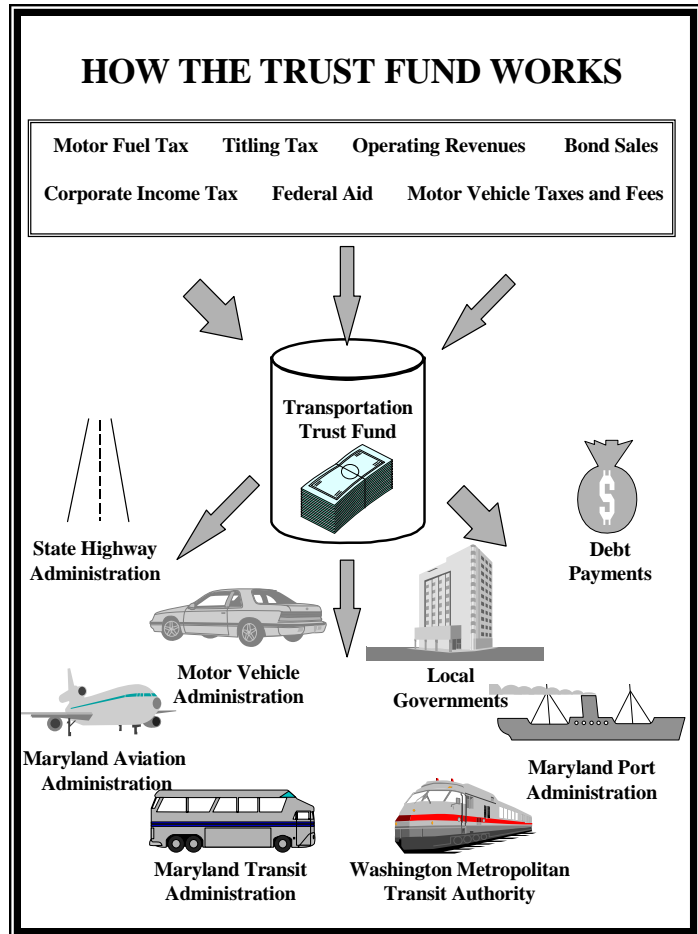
HOW THE TRUST FUND WORKS

Motor Fuel Tax Titling Tax Operating Revenues Bond Sales

Corporate Income Tax Federal Aid Motor Vehicle Taxes and Fees

Transportation Trust Fund

$

State Highway Administration

Debt Payments

Motor Vehicle Administration

Local Governments

Maryland Aviation Administration

Maryland Port Administration

Maryland Transit Administration

Washington Metropolitan Transit Authority